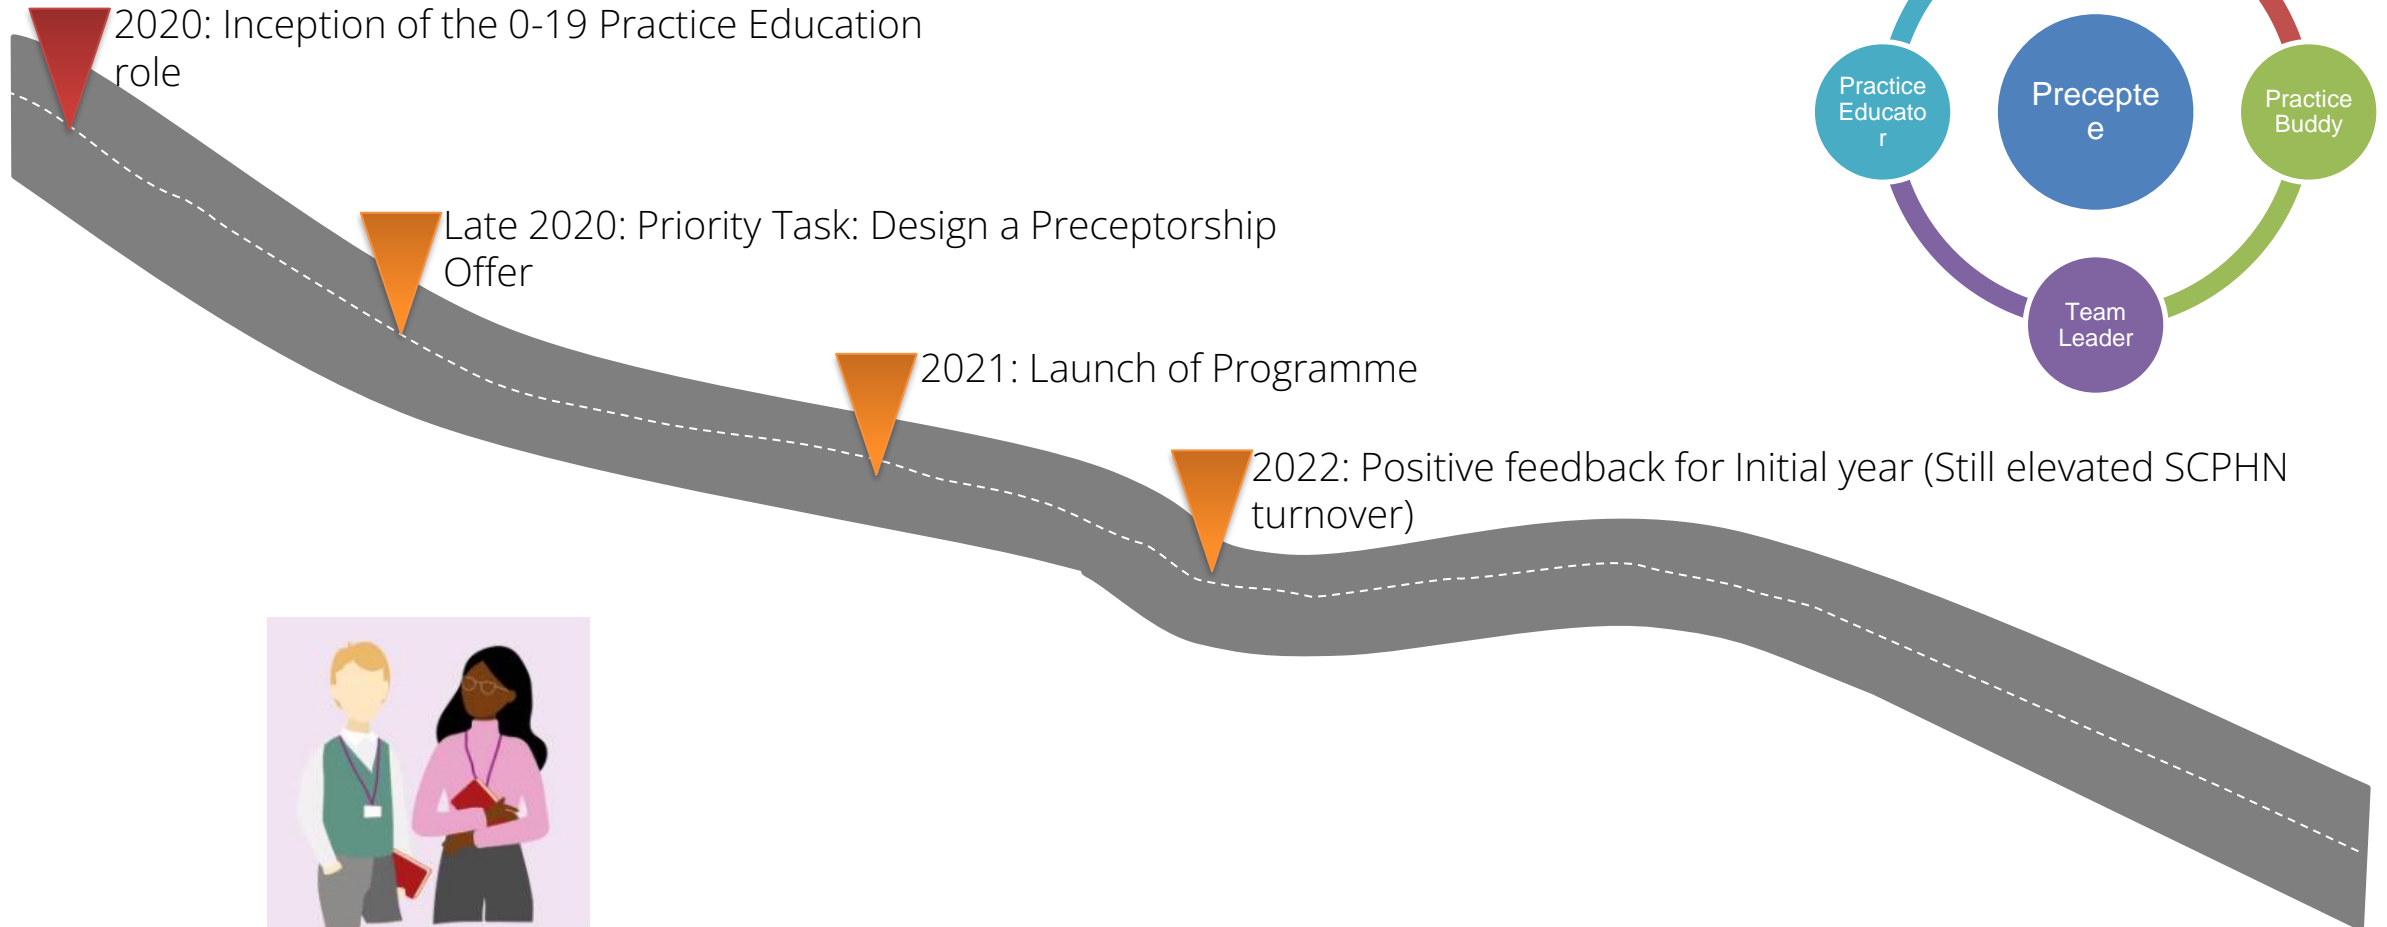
2020: Inception of the 0-19 Practice Education role

Late 2020: Priority Task: Design a Preceptorship Offer

2021: Launch of Programme

2022: Positive feedback for Initial year (Still elevated SCPHN turnover)

Practice Educato r

Precepte e

Practice Buddy

Team Leader